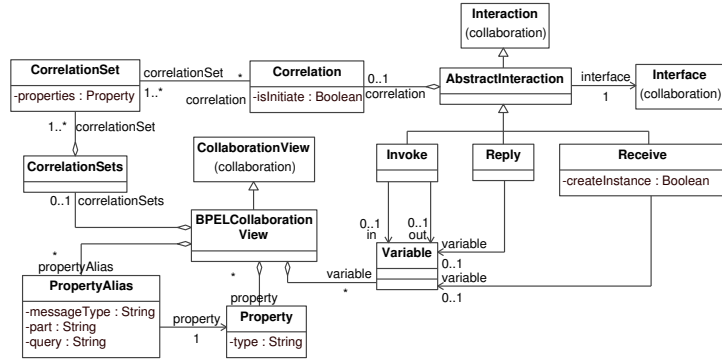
Interaction
(collaboration)

CorrelationSet
-properties : Property

correlationSet
*
1..*
correlation

Correlation
-isInitiate : Boolean

0..1
correlation

AbstractInteraction

interface
1

Interface
(collaboration)

1..*
correlationSet

CorrelationSets

CollaborationView
(collaboration)

Invoke

Reply

Receive
-createInstance : Boolean

0..1
correlationSets

BPELCollaboration
View

0..1
in
0..1
out
variable

*
propertyAlias

Variable

0..1
variable
variable
0..1

PropertyAlias
-messageType : String
-part : String
-query : String

*
property

*

property
1

Property
-type : String